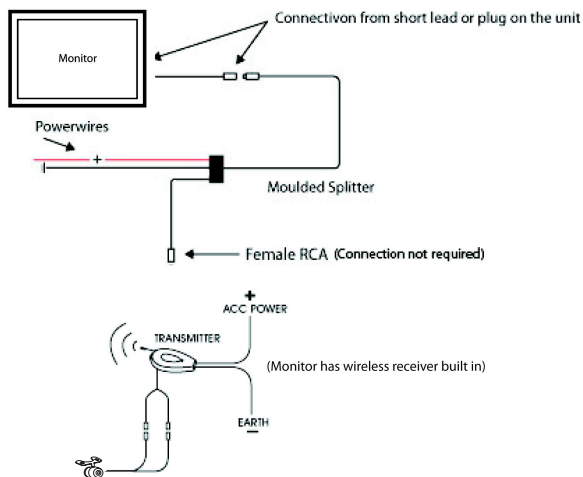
Connectivon from short lead or plug on the unit

Monitor

Powerwires

+

-

Moulded Splitter

Female RCA (Connection not required)

+

ACC POWER

TRANSMITTER

(Monitor has wireless receiver built in)

EARTH

-